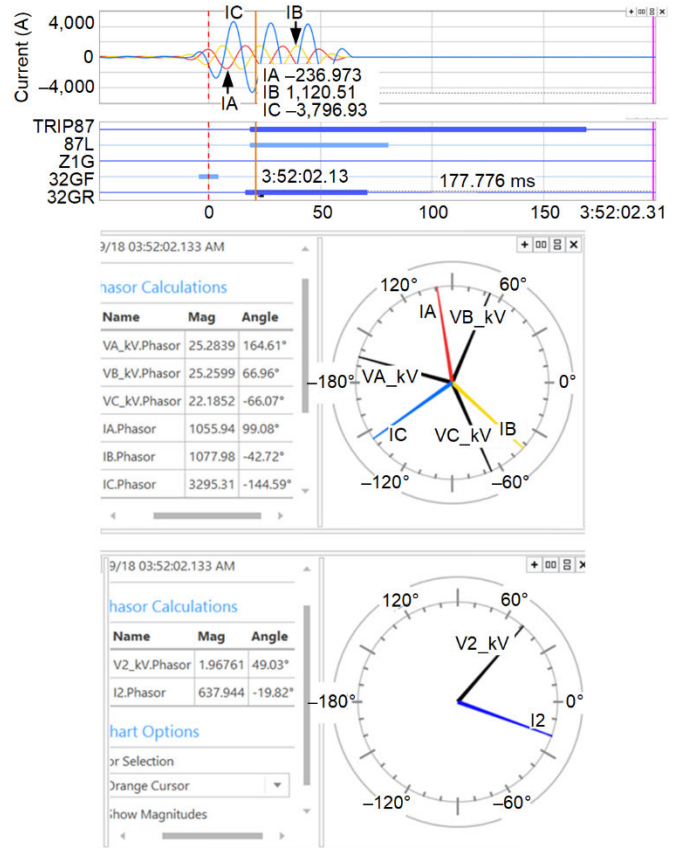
Current (A)
4,000
0
–4,000
IC
IB
IA
IA –236.973
IB 1,120.51
IC –3,796.93
TRIP87
87L
Z1G
32GF
32GR
3:52:02.13
177.776 ms
0
50
100
150
3:52:02.31

9/18 03:52:02.133 AM

hasor Calculations

| Name | Mag | Angle |
|---|---|---|
| VA_kV.Phasor | 25.2839 | 164.61° |
| VB_kV.Phasor | 25.2599 | 66.96° |
| VC_kV.Phasor | 22.1852 | -66.07° |
| IA.Phasor | 1055.94 | 99.08° |
| IB.Phasor | 1077.98 | -42.72° |
| IC.Phasor | 3295.31 | -144.59° |

120°
60°
IA
VB_kV
–180°
VA_kV
0°
IC
VC_kV
IB
–120°
–60°

9/18 03:52:02.133 AM

hasor Calculations

| Name | Mag | Angle |
|---|---|---|
| V2_kV.Phasor | 1.96761 | 49.03° |
| I2.Phasor | 637.944 | -19.82° |

hart Options
or Selection
Orange Cursor
how Magnitudes

120°
60°
V2_kV
–180°
I2
0°
–120°
–60°